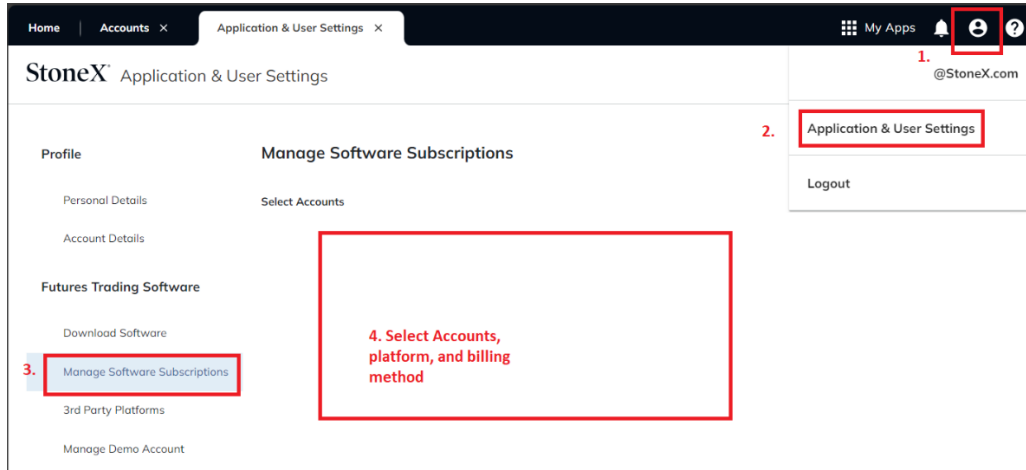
Home | Accounts × | Application & User Settings ×

My Apps

1.

@StoneX.com

StoneX® Application & User Settings

2. Application & User Settings

Logout

Profile

Personal Details

Account Details

Futures Trading Software

Download Software

3. Manage Software Subscriptions

3rd Party Platforms

Manage Demo Account

Manage Software Subscriptions

Select Accounts

4. Select Accounts, platform, and billing method